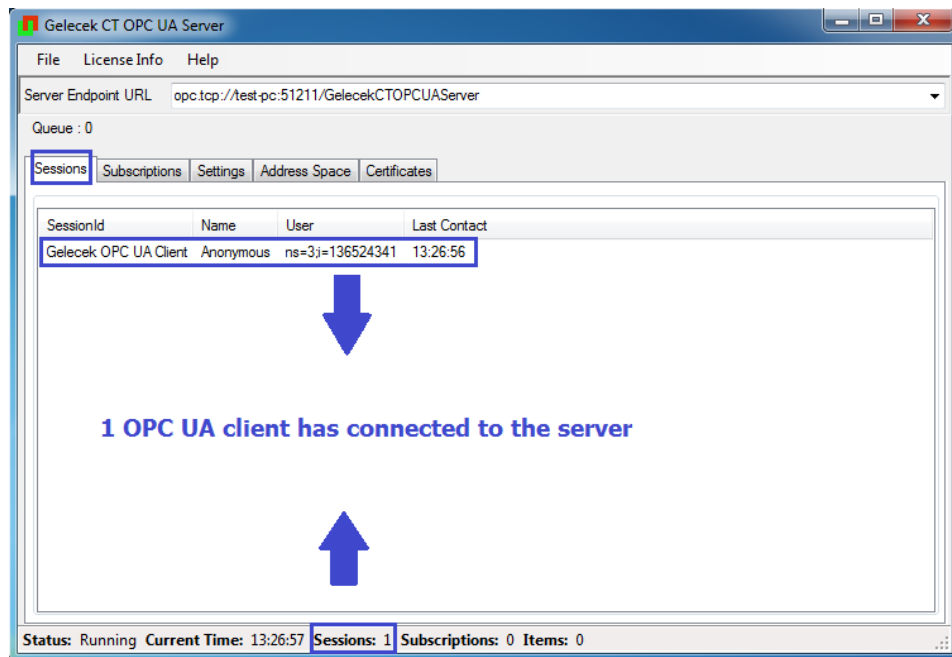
Gelecek CT OPC UA Server

File License Info Help

Server Endpoint URL opc.tcp://test-pc:51211/GelecekCTOPCUAServer

Queue : 0

Sessions Subscriptions Settings Address Space Certificates

| SessionId | Name | User | Last Contact |
|---|---|---|---|
| Gelecek OPC UA Client | Anonymous | ns=3;i=136524341 | 13:26:56 |

1 OPC UA client has connected to the server

Status: Running Current Time: 13:26:57 Sessions: 1 Subscriptions: 0 Items: 0